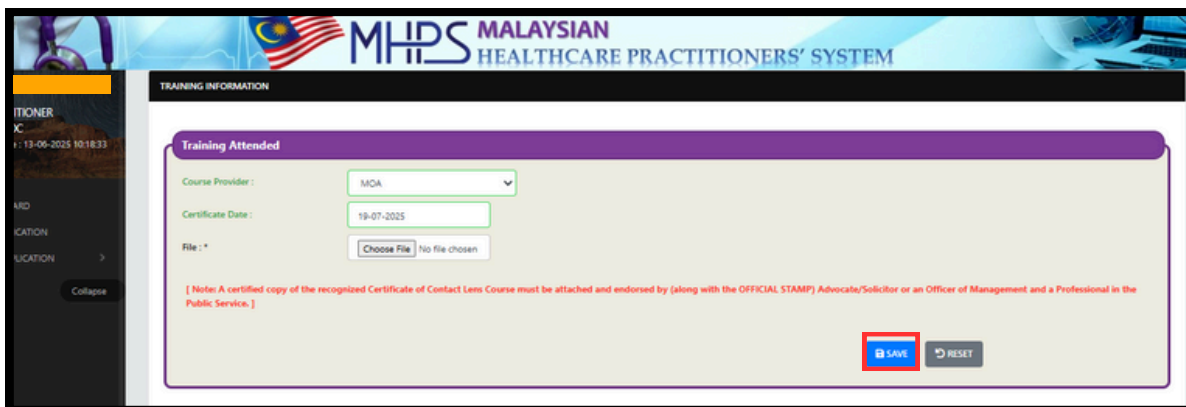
MHPS MALAYSIAN HEALTHCARE PRACTITIONERS' SYSTEM

ITIONER
C
: 13-06-2025 10:18:33

ARD
ICATION
LICATION >
Collapse

TRAINING INFORMATION

Training Attended

Course Provider : MOA

Certificate Date : 19-07-2025

File : * Choose File No file chosen

[ Note: A certified copy of the recognized Certificate of Contact Lens Course must be attached and endorsed by (along with the OFFICIAL STAMP) Advocate/Solicitor or an Officer of Management and a Professional in the Public Service. ]

SAVE RESET